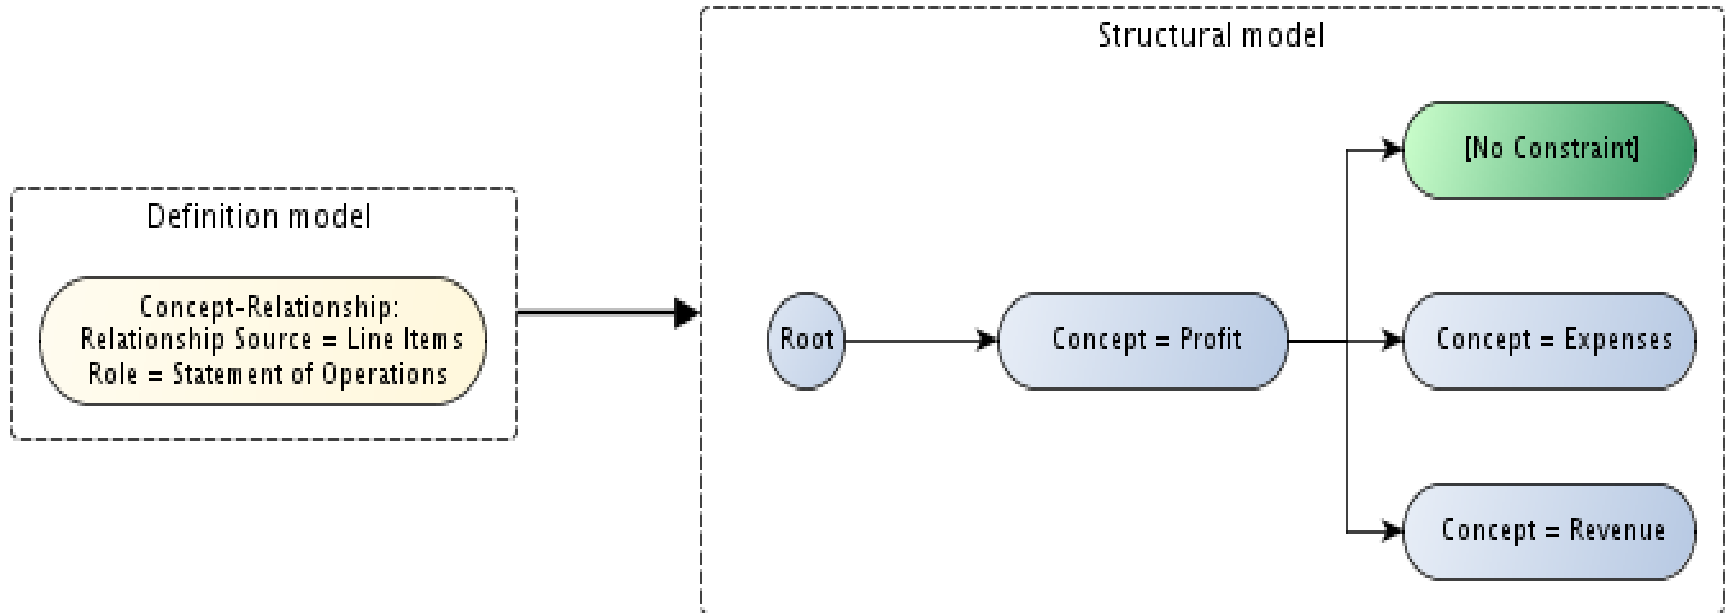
Definition model

Concept-Relationship:
Relationship Source = Line Items
Role = Statement of Operations

Structural model

Root

Concept = Profit

[No Constraint]

Concept = Expenses

Concept = Revenue